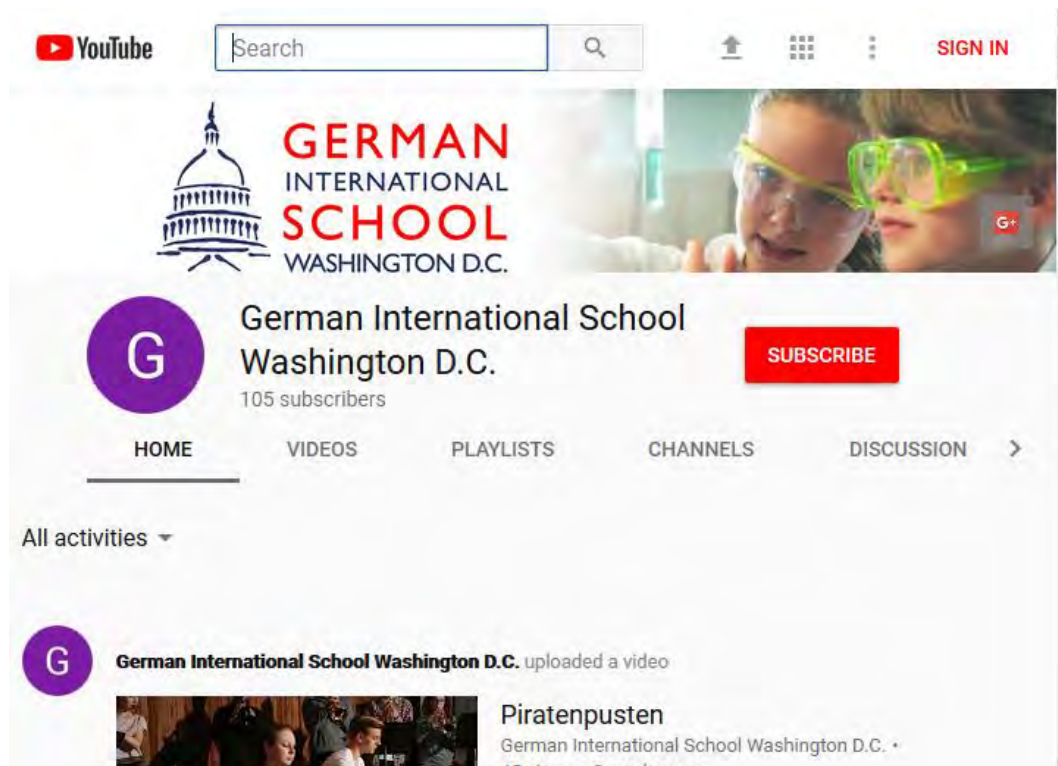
YouTube

Search

SIGN IN

GERMAN INTERNATIONAL SCHOOL WASHINGTON D.C.

G+

G

German International School Washington D.C.

105 subscribers

SUBSCRIBE

HOME VIDEOS PLAYLISTS CHANNELS DISCUSSION

All activities

G

German International School Washington D.C. uploaded a video

Piratenpusten

German International School Washington D.C. •

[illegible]